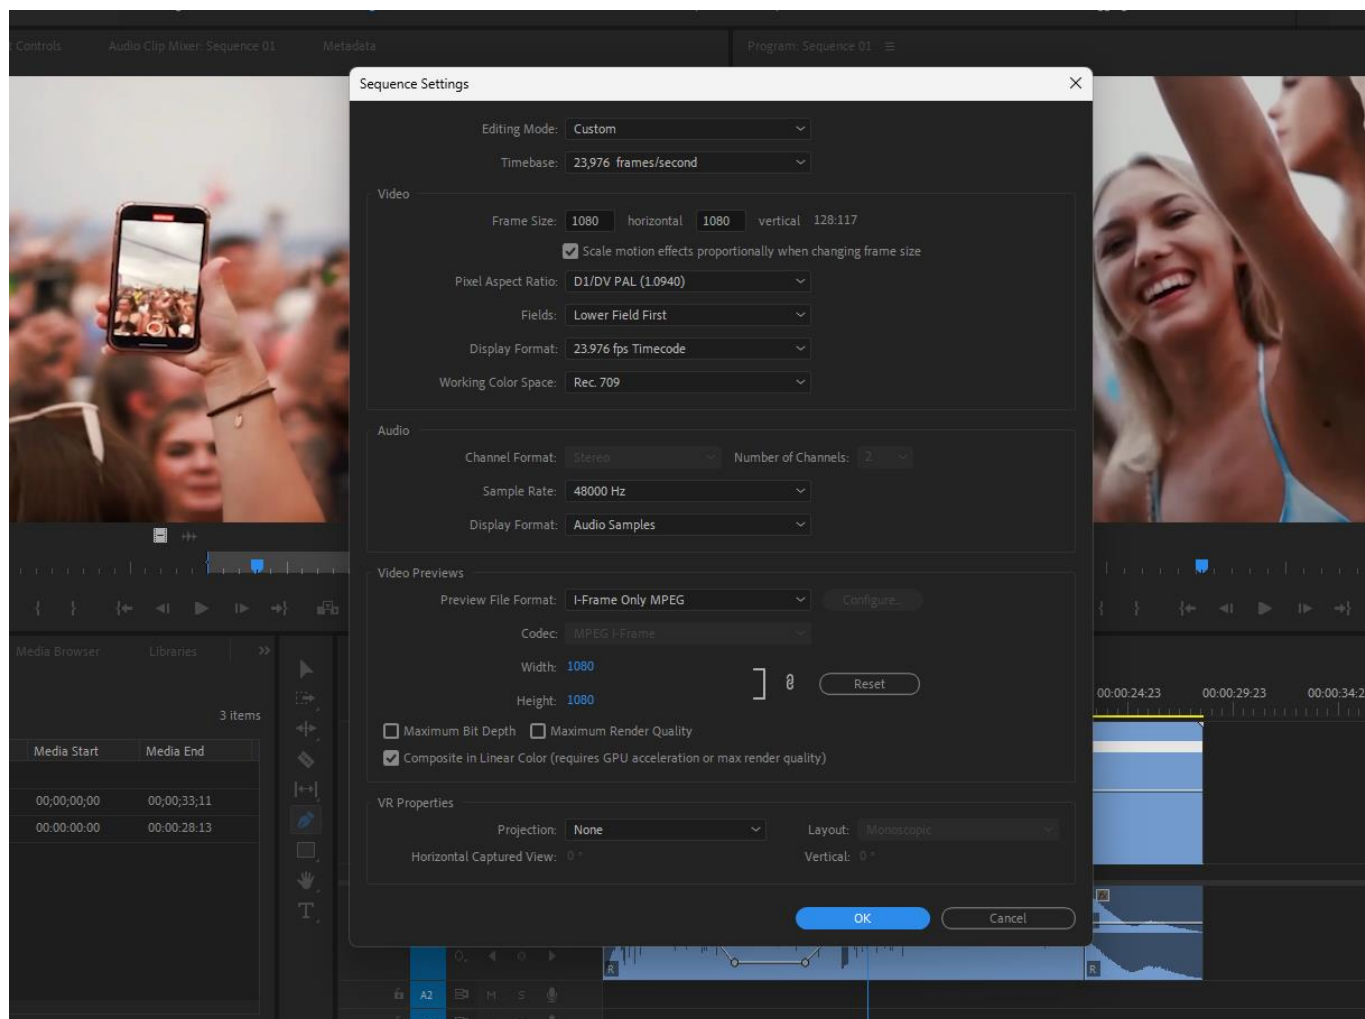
Controls Audio Clip Mixer: Sequence 01 Metadata

Program: Sequence 01

Sequence Settings

Editing Mode: Custom

Timebase: 23,976 frames/second

Video

Frame Size: 1080 horizontal 1080 vertical 128:117

Scale motion effects proportionally when changing frame size

Pixel Aspect Ratio: D1/DV PAL (1.0940)

Fields: Lower Field First

Display Format: 23.976 fps Timecode

Working Color Space: Rec. 709

Audio

Channel Format: Stereo Number of Channels: 2

Sample Rate: 48000 Hz

Display Format: Audio Samples

Video Previews

Preview File Format: I-Frame Only MPEG Configure...

Codec: MPEG I-Frame

Width: 1080

Height: 1080

Reset

Maximum Bit Depth Maximum Render Quality

Composite in Linear Color (requires GPU acceleration or max render quality)

VR Properties

Projection: None Layout: Monoscopic

Horizontal Captured View: 0 ° Vertical: 0 °

OK Cancel

Media Browser Libraries

3 items

| Media Start | Media End |
|---|---|
| 00;00;00;00 | 00;00;33;11 |
| 00:00:00:00 | 00:00:28:13 |

00:00:24:23 00:00:29:23 00:00:34:2

A2 M S